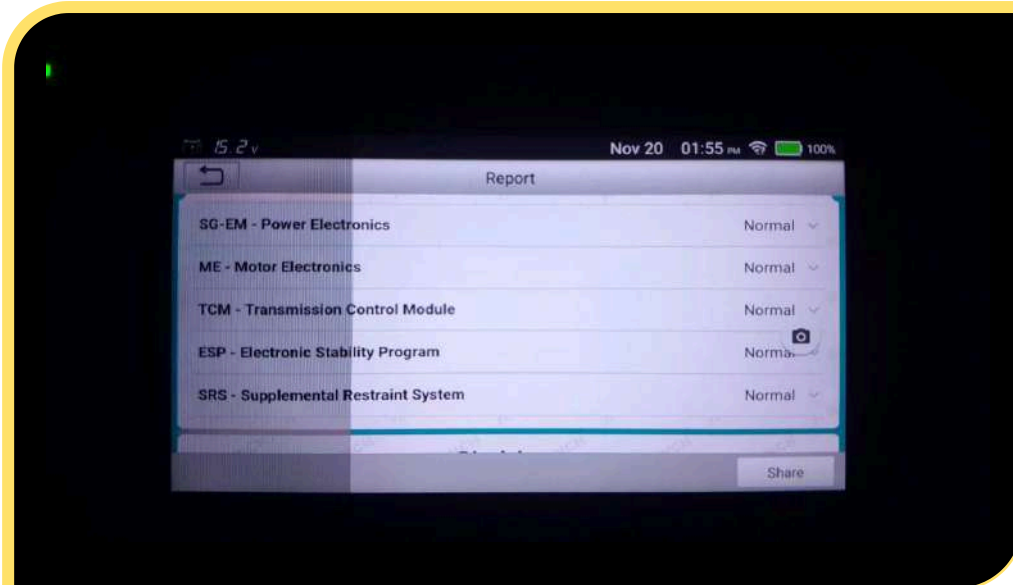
15.2v

Nov 20 01:55 PM 100%

Report

SG-EM - Power Electronics Normal

ME - Motor Electronics Normal

TCM - Transmission Control Module Normal

ESP - Electronic Stability Program Normal

SRS - Supplemental Restraint System Normal

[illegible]

Share